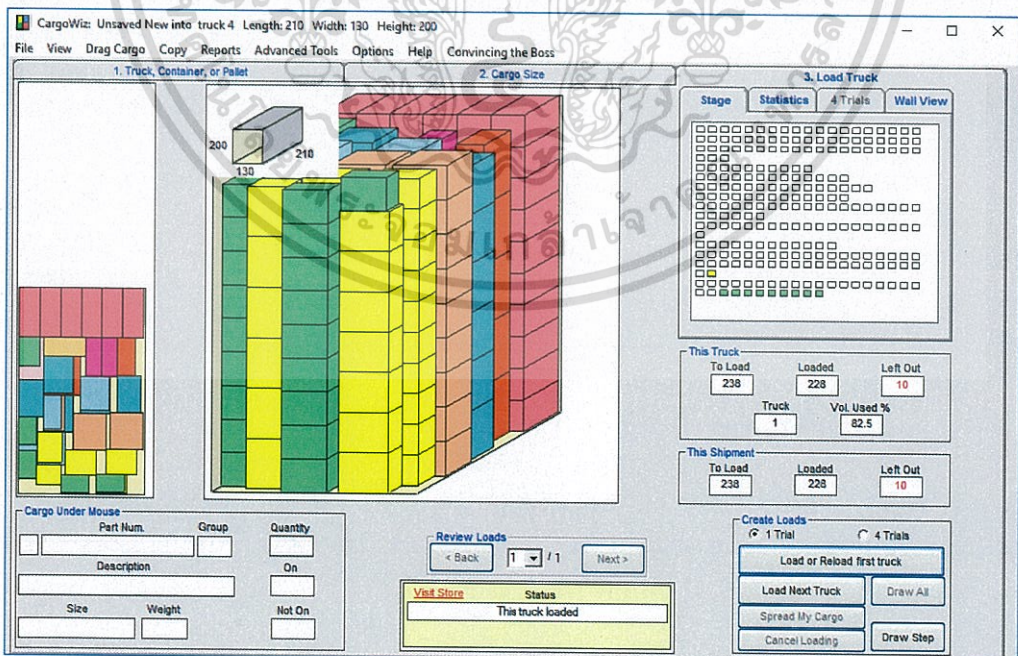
CargoWiz: Unsaved New into truck 4 Length: 210 Width: 130 Height: 200

File View Drag Cargo Copy Reports Advanced Tools Options Help Convincing the Boss

1. Truck, Container, or Pallet

2. Cargo Size

3. Load Truck

200
210
130

Stage Statistics 4 Trials Wall View

This Truck
To Load 238
Loaded 228
Left Out 10
Truck 1
Vol. Used % 82.5

This Shipment
To Load 238
Loaded 228
Left Out 10

Cargo Under Mouse
Part Num. Group Quantity
Description On
Size Weight Not On

Review Loads
< Back 1 / 1 Next >

Visit Store Status
This truck loaded

Create Loads
1 Trial 4 Trials
Load or Reload first truck
Load Next Truck Draw All
Spread My Cargo
Cancel Loading Draw Step